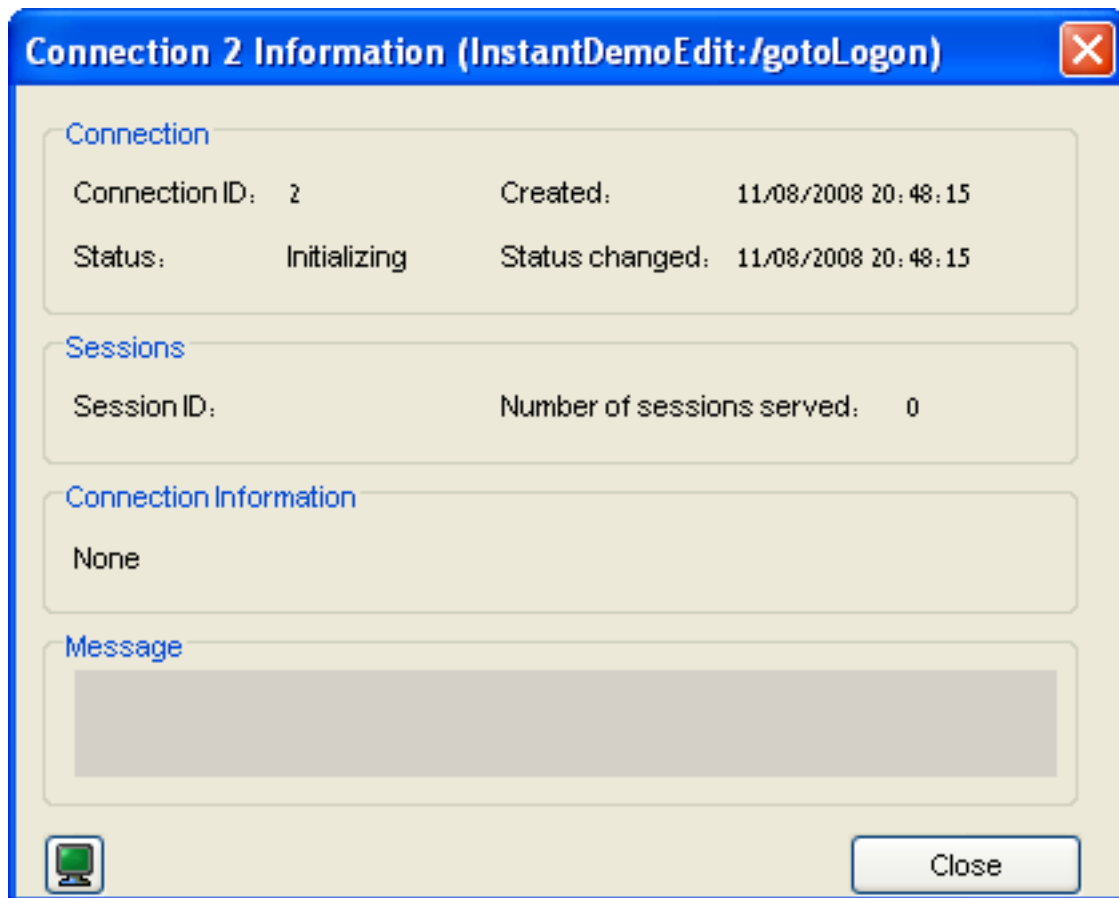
Connection 2 Information (InstantDemoEdit:/gotoLogon)

Connection

Connection ID: 2

Created: 11/08/2008 20:48:15

Status: Initializing

Status changed: 11/08/2008 20:48:15

Sessions

Session ID:

Number of sessions served: 0

Connection Information

None

Message

Close